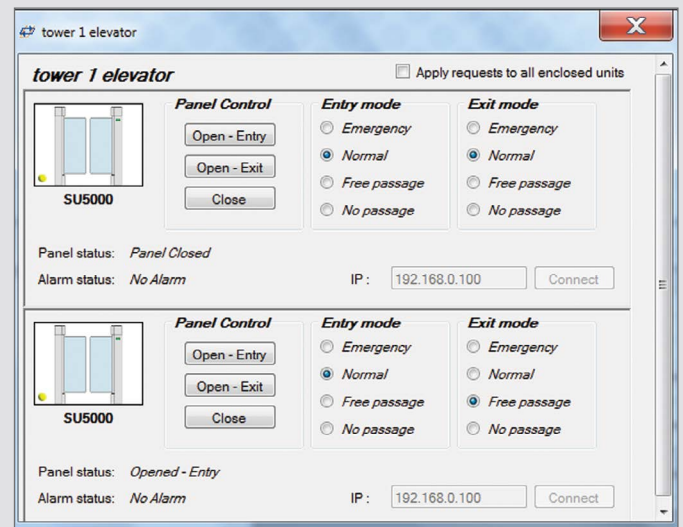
tower 1 elevator

tower 1 elevator

Apply requests to all enclosed units

SU5000

Panel Control

Open - Entry

Open - Exit

Close

Entry mode

Emergency

Normal

Free passage

No passage

Exit mode

Emergency

Normal

Free passage

No passage

Panel status: Panel Closed

Alarm status: No Alarm

IP : 192.168.0.100

Connect

SU5000

Panel Control

Open - Entry

Open - Exit

Close

Entry mode

Emergency

Normal

Free passage

No passage

Exit mode

Emergency

Normal

Free passage

No passage

Panel status: Opened - Entry

Alarm status: No Alarm

IP : 192.168.0.100

Connect